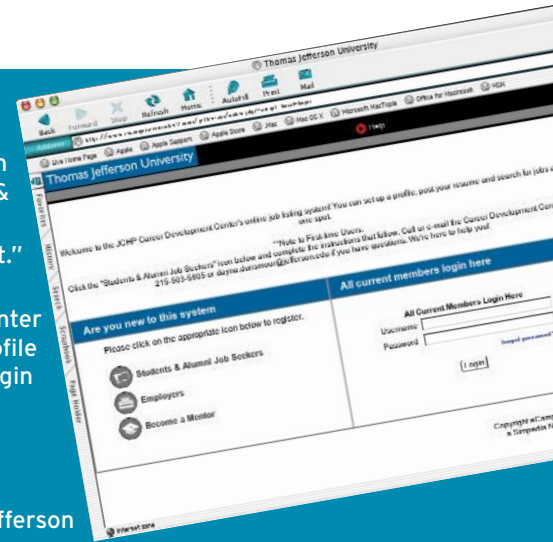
n
&
t."
nter
ofile
gin
fferson

Thomas Jefferson University

Back Forward Stop Refresh Home AutoFill Print Mail

Address http://www.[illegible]

Live Home Page Apple Apple Support Apple Store .Mac Mac OS X Microsoft MacTopia Office for Macintosh MSN

Help

Thomas Jefferson University

Favorites History Search Scrapbook Page Holder

Welcome to the JCHP Career Development Center's online job listing system! You can set up a profile, post your resume and search for jobs all in one spot.

**Note to First-time Users:
Click the "Students & Alumni Job Seekers" icon below and complete the instructions that follow. Call or e-mail the Career Development Center at 215-503-5605 or dayna.dunsmoor@jefferson.edu if you have questions. We're here to help you!

Are you new to this system

Please click on the appropriate icon below to register.

Students & Alumni Job Seekers

Employers

Become a Mentor

All current members login here

All Current Members Login Here

Username

Password

forgot password?

Login

Copyright eCamp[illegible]
a Simpatix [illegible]

Internet zone